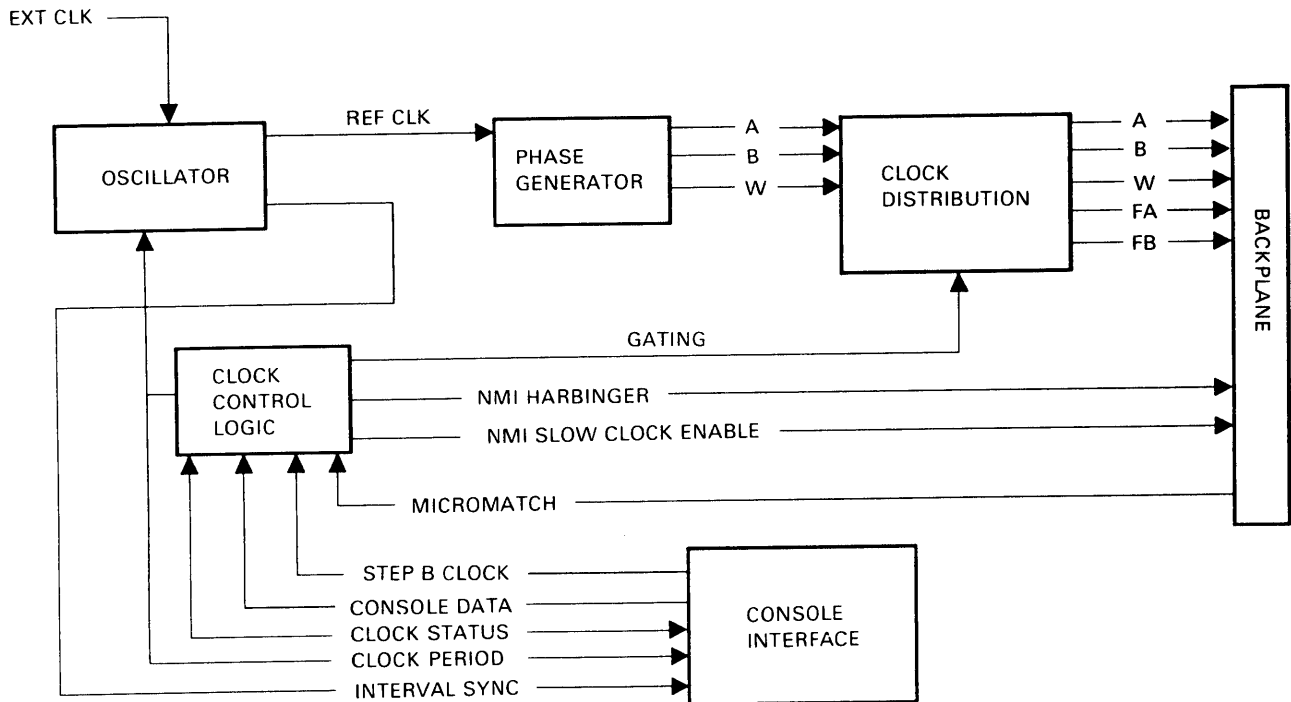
EXT CLK

REF CLK

OSCILLATOR

PHASE GENERATOR

A
B
W

CLOCK DISTRIBUTION

A
B
W
FA
FB

BACKPLANE

GATING

CLOCK CONTROL LOGIC

NMI HARBINGER

NMI SLOW CLOCK ENABLE

MICROMATCH

STEP B CLOCK
CONSOLE DATA
CLOCK STATUS
CLOCK PERIOD
INTERVAL SYNC

CONSOLE INTERFACE